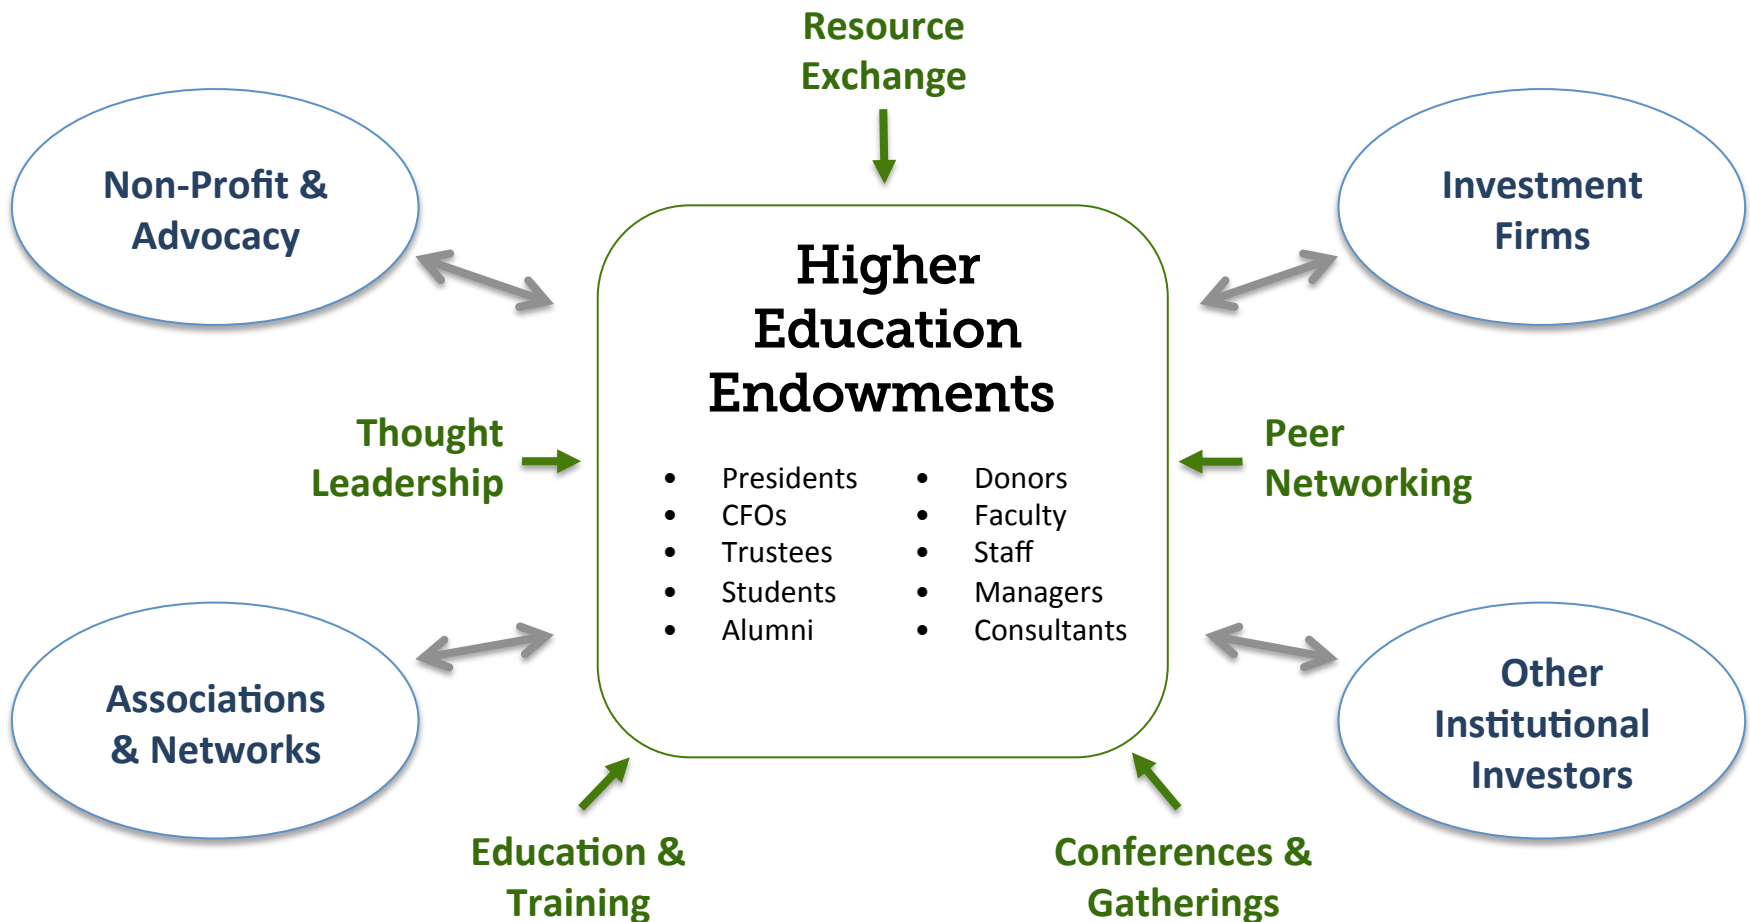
Resource Exchange

Non-Profit & Advocacy

Investment Firms

Higher Education Endowments

Thought Leadership

Peer Networking

- Presidents
- CFOs
- Trustees
- Students
- Alumni

- Donors
- Faculty
- Staff
- Managers
- Consultants

Associations & Networks

Other Institutional Investors

Education & Training

Conferences & Gatherings